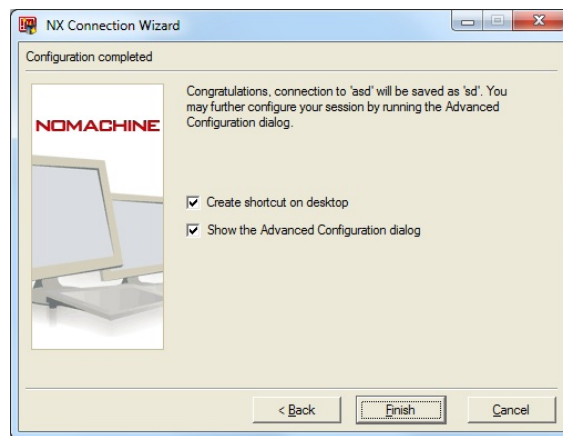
NX Connection Wizard

Configuration completed

NOMACHINE

Congratulations, connection to 'asd' will be saved as 'sd'. You may further configure your session by running the Advanced Configuration dialog.

Create shortcut on desktop

Show the Advanced Configuration dialog

< Back

Finish

Cancel